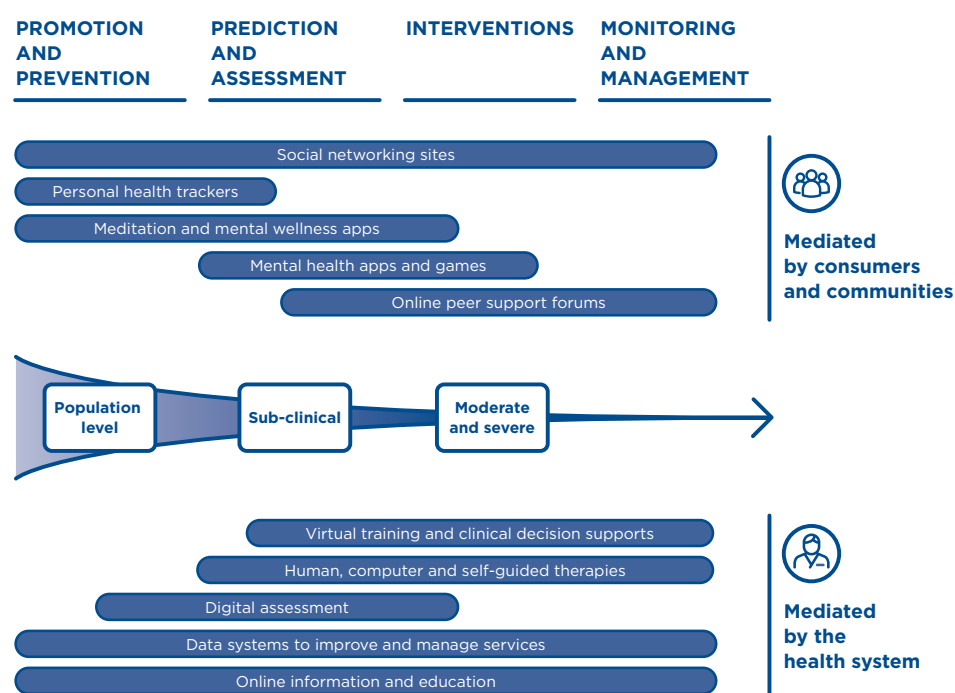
PROMOTION AND PREVENTION

PREDICTION AND ASSESSMENT

INTERVENTIONS

MONITORING AND MANAGEMENT

Social networking sites

Personal health trackers

Meditation and mental wellness apps

Mental health apps and games

Online peer support forums

Mediated by consumers and communities

Population level

Sub-clinical

Moderate and severe

Virtual training and clinical decision supports

Human, computer and self-guided therapies

Digital assessment

Data systems to improve and manage services

Online information and education

Mediated by the health system